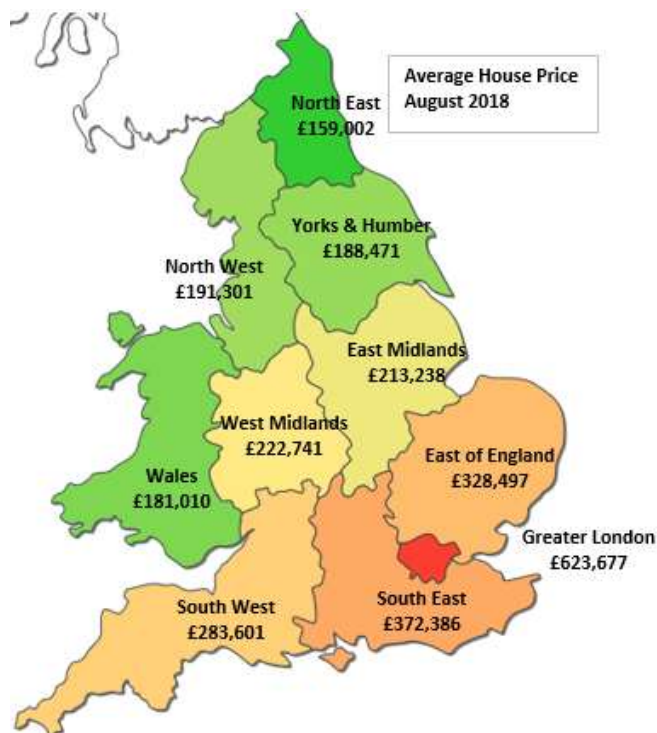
Average House Price
August 2018

North East
£159,002

Yorks & Humber
£188,471

North West
£191,301

East Midlands
£213,238

West Midlands
£222,741

Wales
£181,010

East of England
£328,497

Greater London
£623,677

South West
£283,601

South East
£372,386